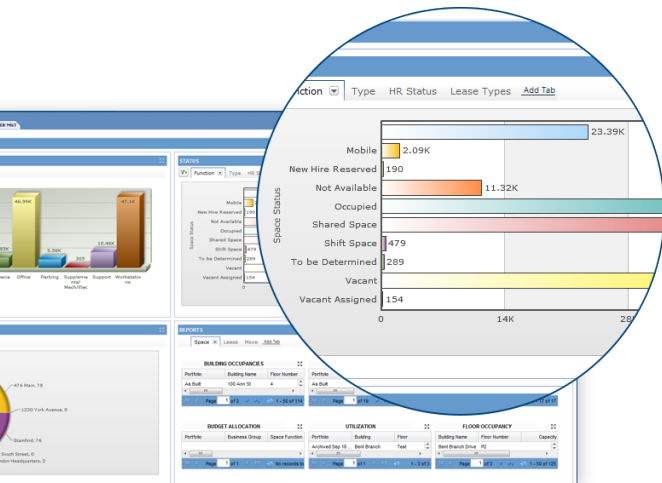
nction Type HR Status Lease Types Add Tab

Space Status

Mobile 23.39K
New Hire Reserved 2.09K
Not Available 190
Occupied 11.32K
Shared Space
Shift Space
To be Determined 479
Vacant 289
Vacant Assigned 154

0 14K 28

STATUS

Function Type HR S

Mobile
New Hire Reserved 190
Not Available
Occupied
Shared Space
Shift Space 479
To be Determined 289
Vacant
Vacant Assigned 154

46.99K
47.16
5.56K
305
10.46K
Office Parking Supplemental Mech/Elec Support Workstations

476 Main, 78
1220 York Avenue, 6
Stamford, 74
South Street, 0
don Headquarters, 2

REPORTS

Space Lease Move Add Tab

BUILDING OCCUPANCIES

Portfolio Building Name Floor Number
As Built 100 Ann St 4
Page 1 of 3 1 - 50 of 114

BUDGET ALLOCATION
Portfolio Business Group Space Function
Page 1 of 1 No records to

UTILIZATION
Portfolio Building Floor
Archived Sep 16 Bent Branch Test
Page 1 of 1 1 - 3 of 3

FLOOR OCCUPANCY
Building Name Floor Number Capacity
Bent Branch Drive P2
Page 1 of 3 1 - 50 of 125